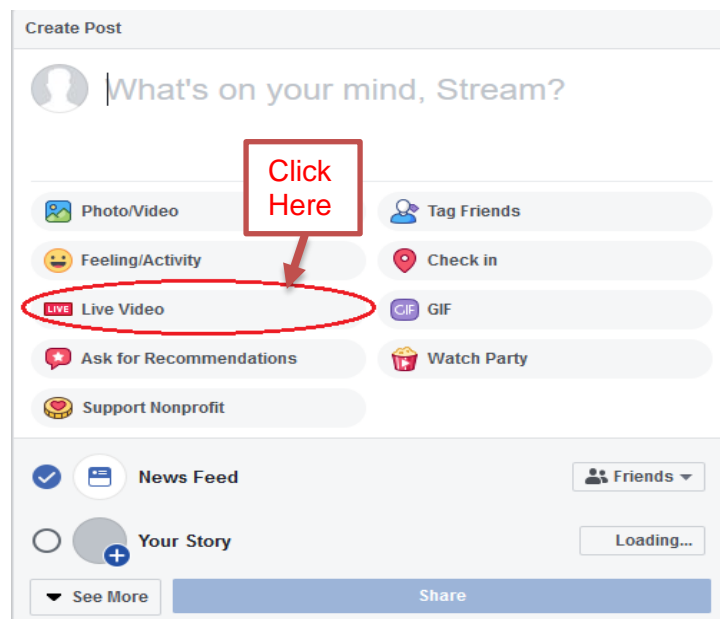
Create Post

What's on your mind, Stream?

Click Here

Photo/Video

Tag Friends

Feeling/Activity

Check in

LIVE Live Video

GIF GIF

Ask for Recommendations

Watch Party

Support Nonprofit

News Feed

Friends

Your Story

Loading...

See More

Share